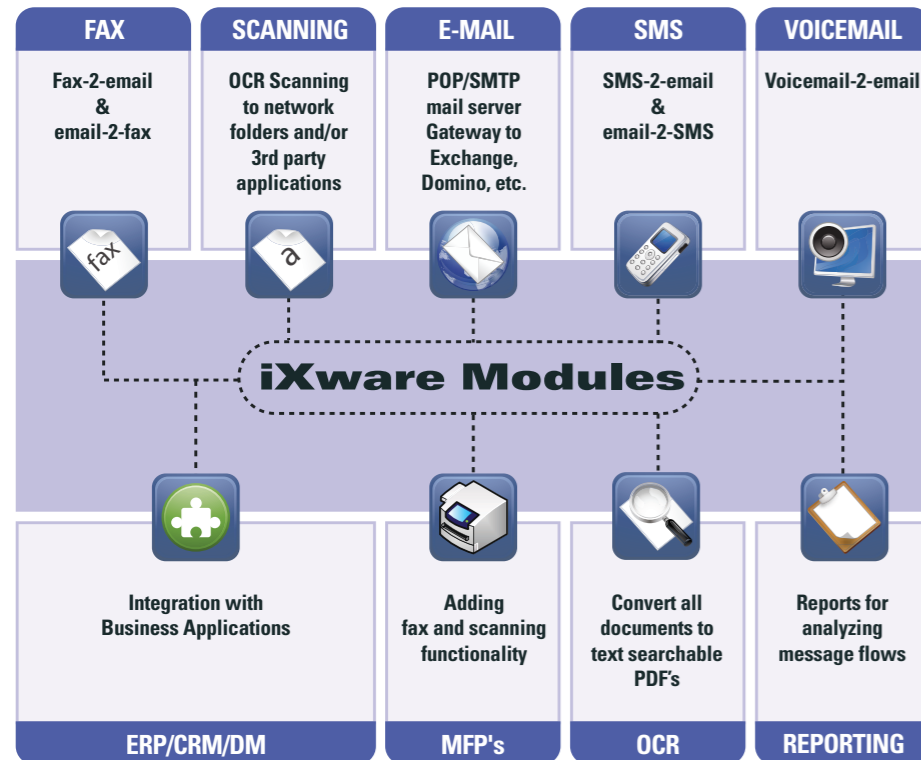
FAX

Fax-2-email & email-2-fax

fax

SCANNING

OCR Scanning to network folders and/or 3rd party applications

a

E-MAIL

POP/SMTP mail server Gateway to Exchange, Domino, etc.

SMS

SMS-2-email & email-2-SMS

VOICEMAIL

Voicemail-2-email

iXware Modules

Integration with Business Applications

ERP/CRM/DM

Adding fax and scanning functionality

MFP's

Convert all documents to text searchable PDF's

OCR

Reports for analyzing message flows

REPORTING